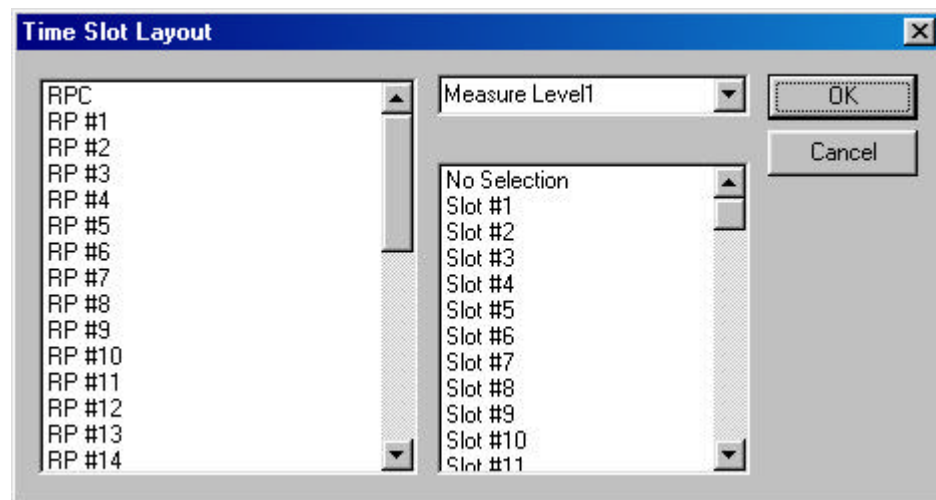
Time Slot Layout

RPC
RP #1
RP #2
RP #3
RP #4
RP #5
RP #6
RP #7
RP #8
RP #9
RP #10
RP #11
RP #12
RP #13
RP #14

Measure Level1

No Selection
Slot #1
Slot #2
Slot #3
Slot #4
Slot #5
Slot #6
Slot #7
Slot #8
Slot #9
Slot #10
Slot #11

OK
Cancel